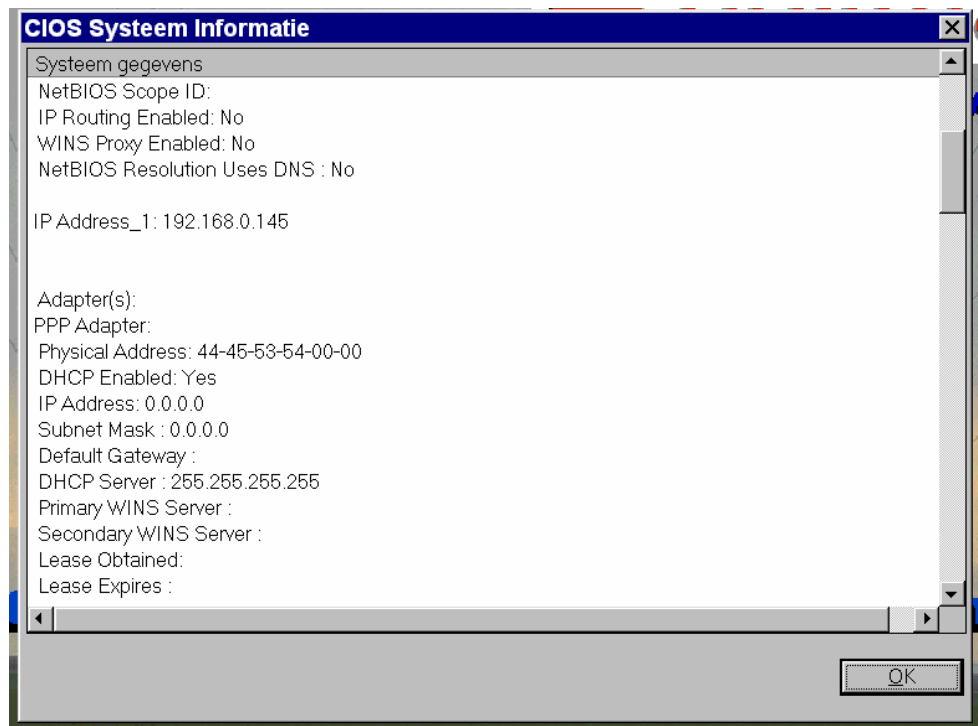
CIOS Systeem Informatie

Systeem gegevens
NetBIOS Scope ID:
IP Routing Enabled: No
WINS Proxy Enabled: No
NetBIOS Resolution Uses DNS : No

IP Address_1: 192.168.0.145

Adapter(s):
PPP Adapter:
Physical Address: 44-45-53-54-00-00
DHCP Enabled: Yes
IP Address: 0.0.0.0
Subnet Mask : 0.0.0.0
Default Gateway :
DHCP Server : 255.255.255.255
Primary WINS Server :
Secondary WINS Server :
Lease Obtained:
Lease Expires :

OK